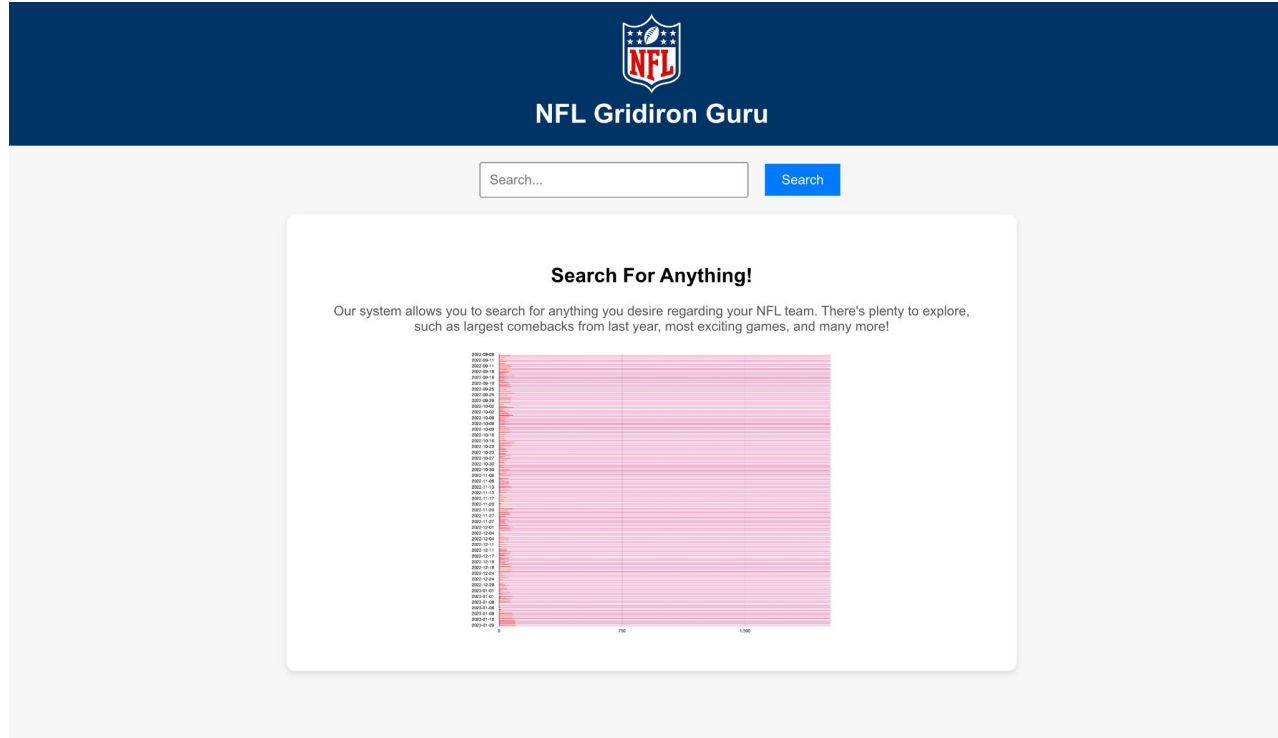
NFL

NFL Gridiron Guru

Search...

Search

Search For Anything!

Our system allows you to search for anything you desire regarding your NFL team. There's plenty to explore, such as largest comebacks from last year, most exciting games, and many more!

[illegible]

0

750

1,500